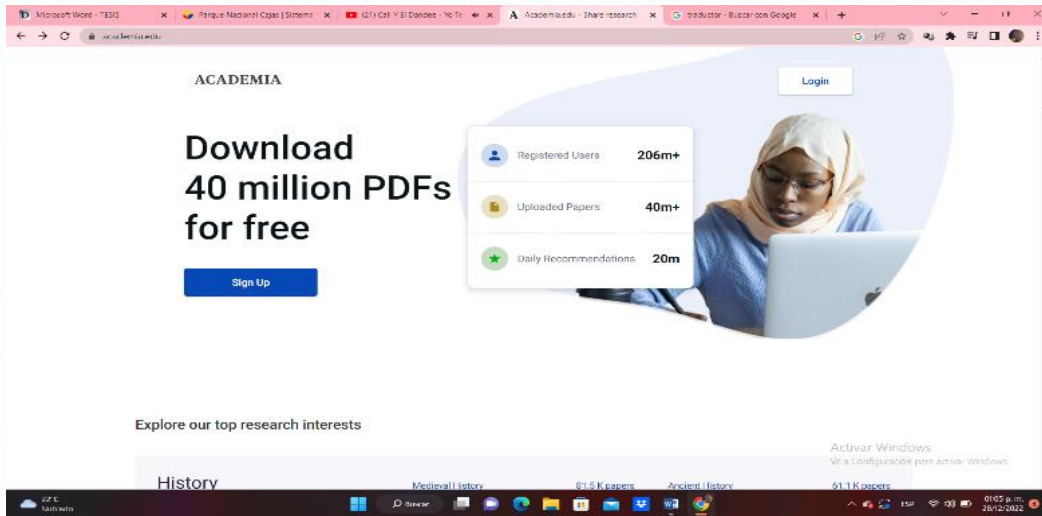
Microsoft Word - TESIS
Parque Nacional Cajas | Sistema
(21) Cali Y El Dandee - Yo Te
Academia.edu - Share research
traductor - Buscar con Google
academia.edu

ACADEMIA

Login

Download 40 million PDFs for free

Sign Up

Registered Users 206m+
Uploaded Papers 40m+
Daily Recommendations 20m

Explore our top research interests

History
Medieval History
81.5 K papers
Ancient History
61.1 K papers

Activar Windows
Ve a Configuración para activar Windows.

22°C
Nublado
Buscar
ESP
01:05 p. m.
28/12/2022